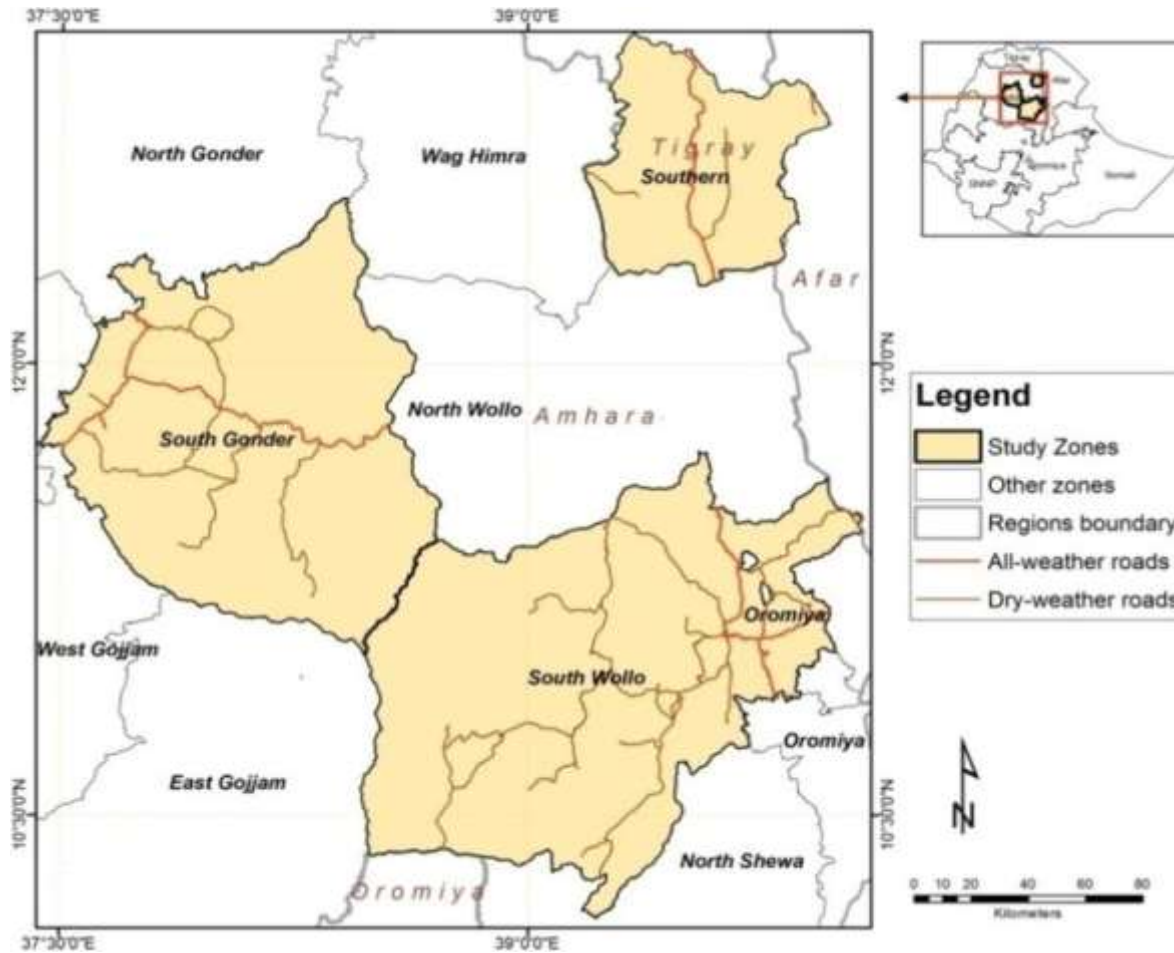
37°30'0"E
39°0'0"E

North Gonder
Wag Himra
Tigray
Southern
Afar
12°0'0"N
12°0'0"N
North Wollo
Amhara
South Gonder
Oromiya
West Gojjam
South Wollo
Oromiya
East Gojjam
10°30'0"N
10°30'0"N
North Shewa
Oromiya
37°30'0"E
39°0'0"E

Legend
Study Zones
Other zones
Regions boundary
All-weather roads
Dry-weather roads

N

0 10 20 40 60 80
Kilometers